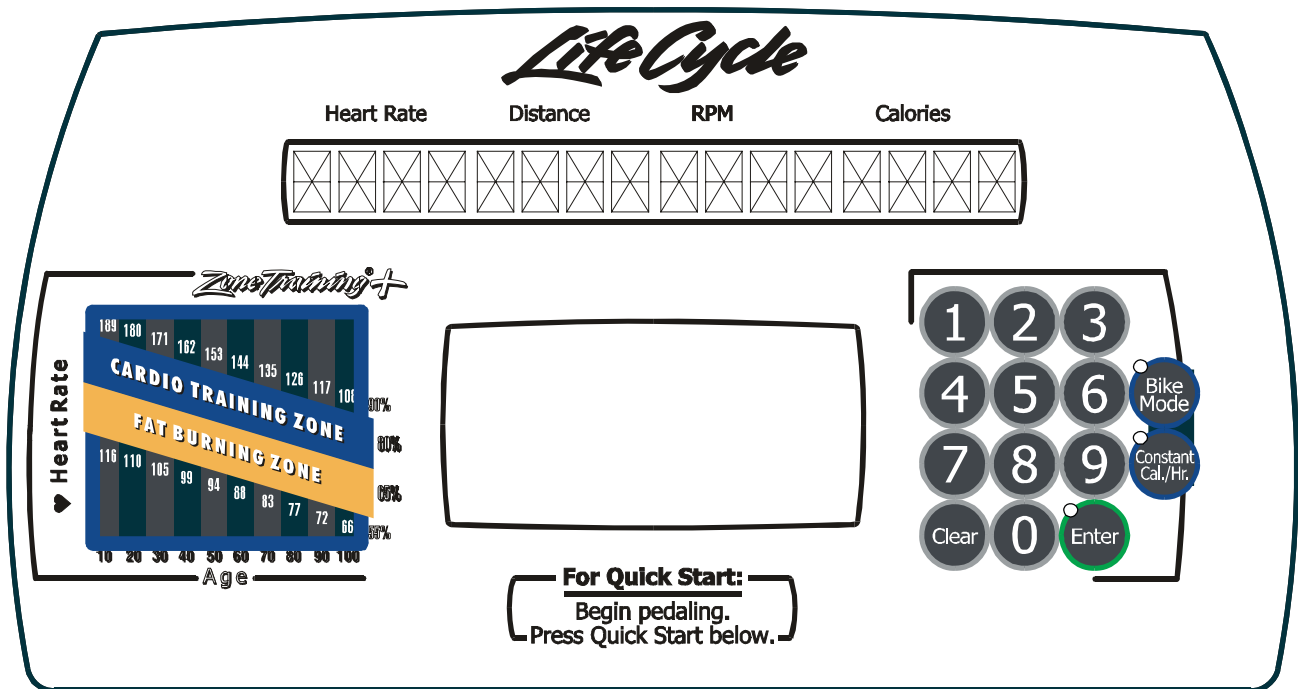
LifeCycle

Heart Rate Distance RPM Calories

ZoneTraining®+

♥ Heart Rate

189 180 171 162 153 144 135 126 117 108

CARDIO TRAINING ZONE

FAT BURNING ZONE

116 110 105 99 94 88 83 77 72 66

90%
80%
65%
55%

10 20 30 40 50 60 70 80 90 100

Age

1 2 3
4 5 6 Bike Mode
7 8 9 Constant Cal./Hr.
Clear 0 Enter

For Quick Start:
Begin pedaling.
Press Quick Start below.